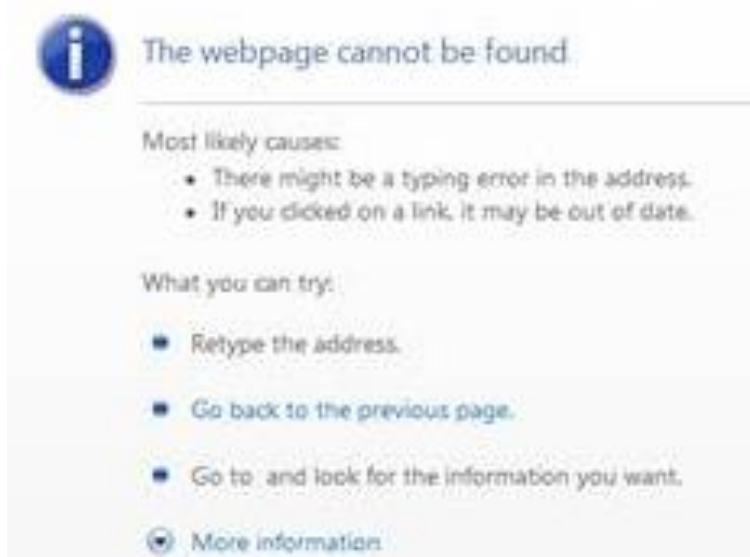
The webpage cannot be found

Most likely causes:

- There might be a typing error in the address.
- If you clicked on a link, it may be out of date.

What you can try:

- Retype the address.
- Go back to the previous page.
- Go to  and look for the information you want.

More information